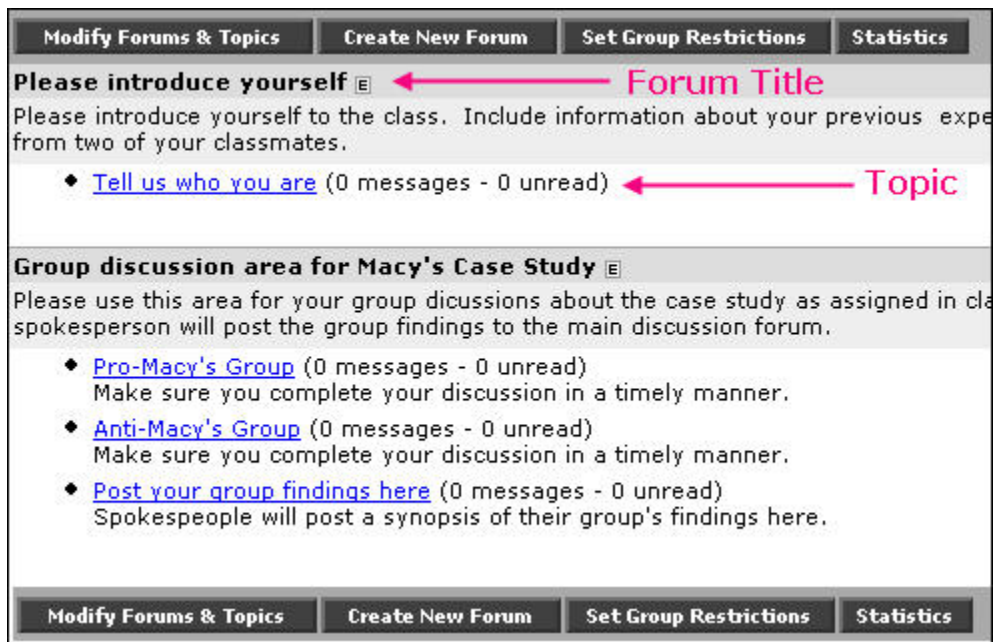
Modify Forums & Topics | Create New Forum | Set Group Restrictions | Statistics

**Please introduce yourself** E

Forum Title

Please introduce yourself to the class. Include information about your previous expe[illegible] from two of your classmates.

- Tell us who you are (0 messages - 0 unread)

Topic

**Group discussion area for Macy's Case Study** E

Please use this area for your group dicussions about the case study as assigned in cla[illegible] spokesperson will post the group findings to the main discussion forum.

- Pro-Macy's Group (0 messages - 0 unread)
  Make sure you complete your discussion in a timely manner.
- Anti-Macy's Group (0 messages - 0 unread)
  Make sure you complete your discussion in a timely manner.
- Post your group findings here (0 messages - 0 unread)
  Spokespeople will post a synopsis of their group's findings here.

Modify Forums & Topics | Create New Forum | Set Group Restrictions | Statistics